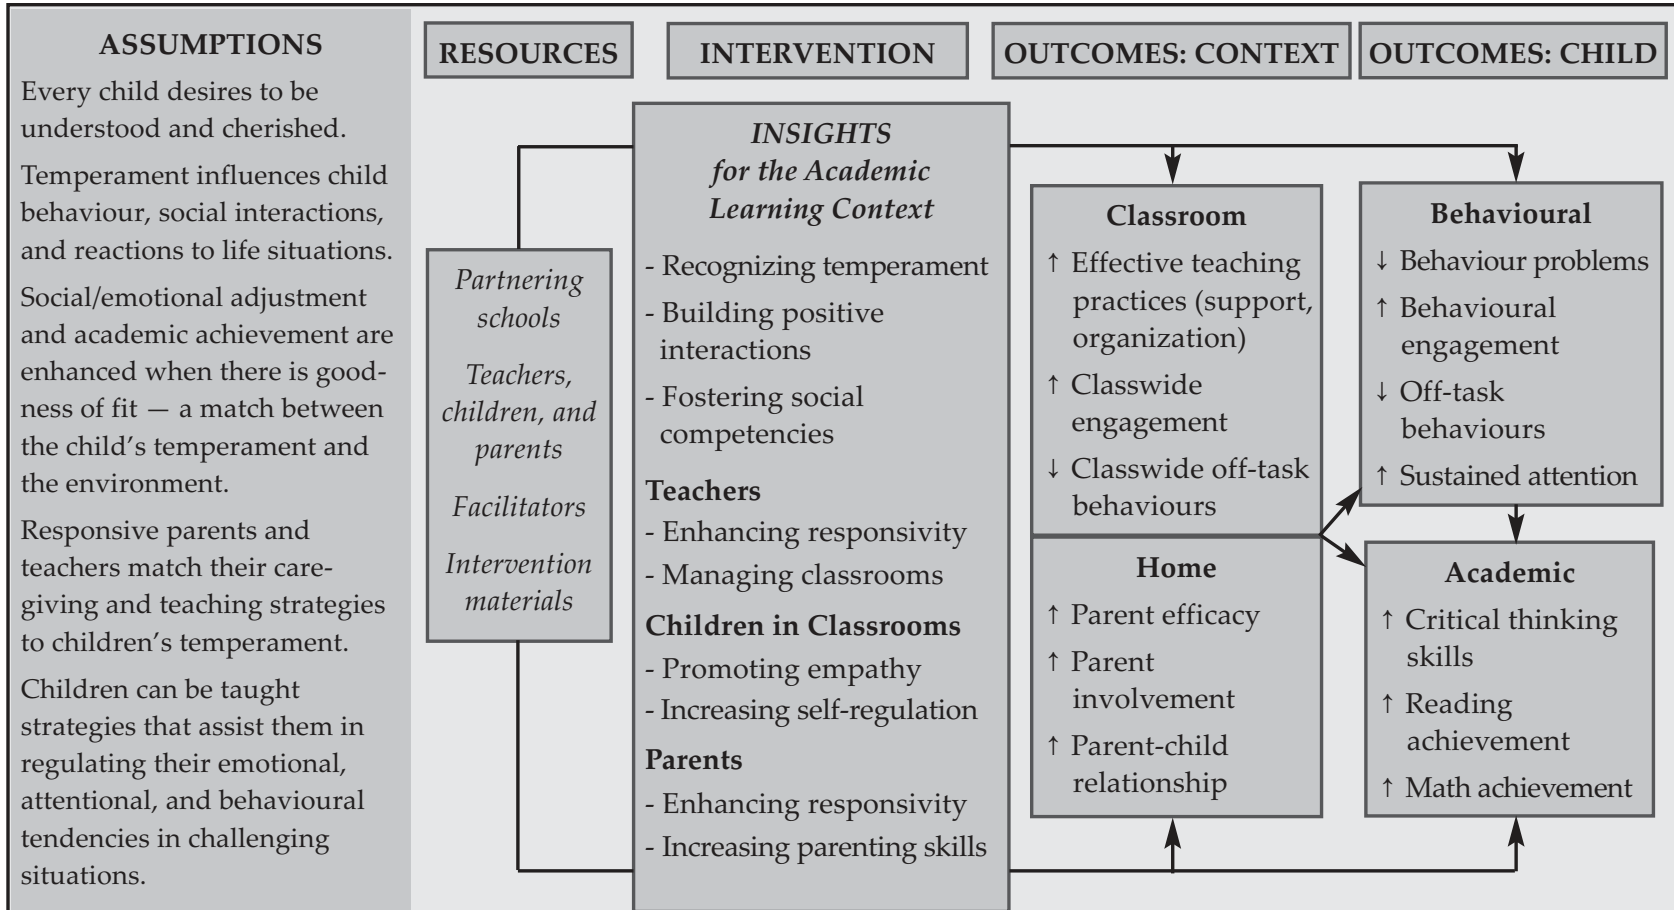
ASSUMPTIONS

Every child desires to be understood and cherished.

Temperament influences child behaviour, social interactions, and reactions to life situations.

Social/emotional adjustment and academic achievement are enhanced when there is goodness of fit — a match between the child's temperament and the environment.

Responsive parents and teachers match their caregiving and teaching strategies to children's temperament.

Children can be taught strategies that assist them in regulating their emotional, attentional, and behavioural tendencies in challenging situations.

RESOURCES

Partnering schools

Teachers, children, and parents

Facilitators

Intervention materials

INTERVENTION

INSIGHTS for the Academic Learning Context

- Recognizing temperament
- Building positive interactions
- Fostering social competencies

Teachers
- Enhancing responsivity
- Managing classrooms

Children in Classrooms
- Promoting empathy
- Increasing self-regulation

Parents
- Enhancing responsivity
- Increasing parenting skills

OUTCOMES: CONTEXT

Classroom
↑ Effective teaching practices (support, organization)
↑ Classwide engagement
↓ Classwide off-task behaviours

Home
↑ Parent efficacy
↑ Parent involvement
↑ Parent-child relationship

OUTCOMES: CHILD

Behavioural
↓ Behaviour problems
↑ Behavioural engagement
↓ Off-task behaviours
↑ Sustained attention

Academic
↑ Critical thinking skills
↑ Reading achievement
↑ Math achievement